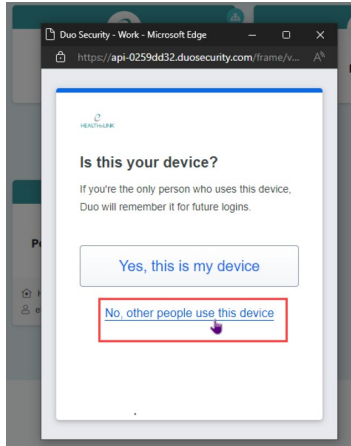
Duo Security - Work - Microsoft Edge

https://api-0259dd32.duosecurity.com/frame/v...

HEALTHLINK

Is this your device?

If you're the only person who uses this device, Duo will remember it for future logins.

Yes, this is my device

No, other people use this device